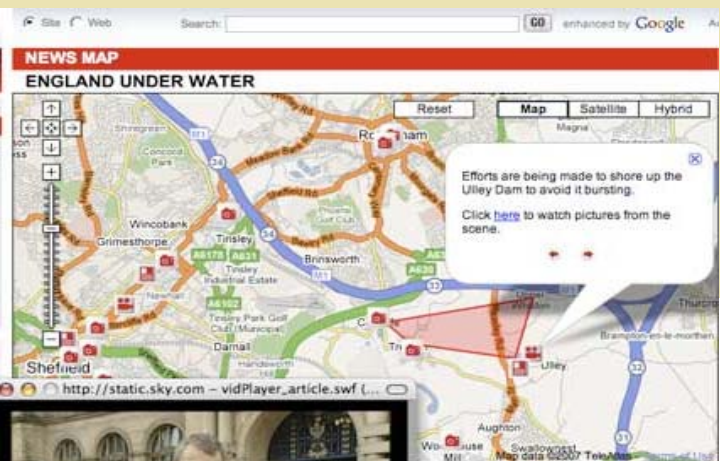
Site Web Search: GO enhanced by Google

NEWS MAP

ENGLAND UNDER WATER

Reset

Map Satellite Hybrid

Efforts are being made to shore up the Ulley Dam to avoid it bursting.

Click here to watch pictures from the scene.

Rotherham

Wincobank

Grimesthorpe

Tinsley

Brinsworth

Tinsley Industrial Estate

Tinsley Park Golf Club (Municipal)

Darnall

Handsworth

Sheffield

Magna

Concord Park

Shiregreen

Golf Club

Ulley

Aughton

Swallownest

Brampton-en-le-morthen

Thurcroft

A6178

A631

A6102

A630

M1

54

33

32

31

Map data ©2007 TeleAtlas

http://static.sky.com – vidPlayer_article.swf (...